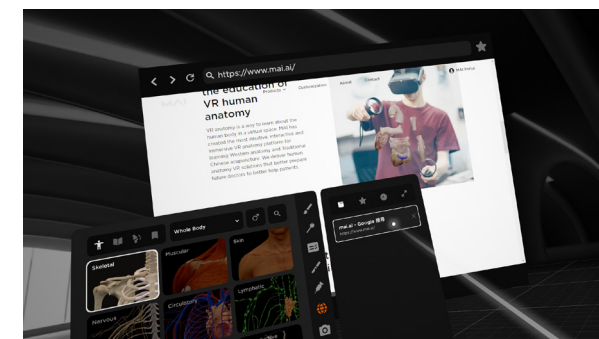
https://www.mai.ai/

the education of VR human anatomy

Products
Customization
About
Contact

VR anatomy is a way to learn about the human body in a virtual space. MAI has created the most intuitive, interactive and immersive VR anatomy platform for learning Western anatomy and traditional Chinese acupuncture. We deliver human anatomy VR solutions that better prepare future doctors to better help patients.

Whole Body

Skeletal
Muscular
Skin
Nervous
Circulatory
Lymphatic

mai.ai - Google 搜索
https://www.mai.ai/